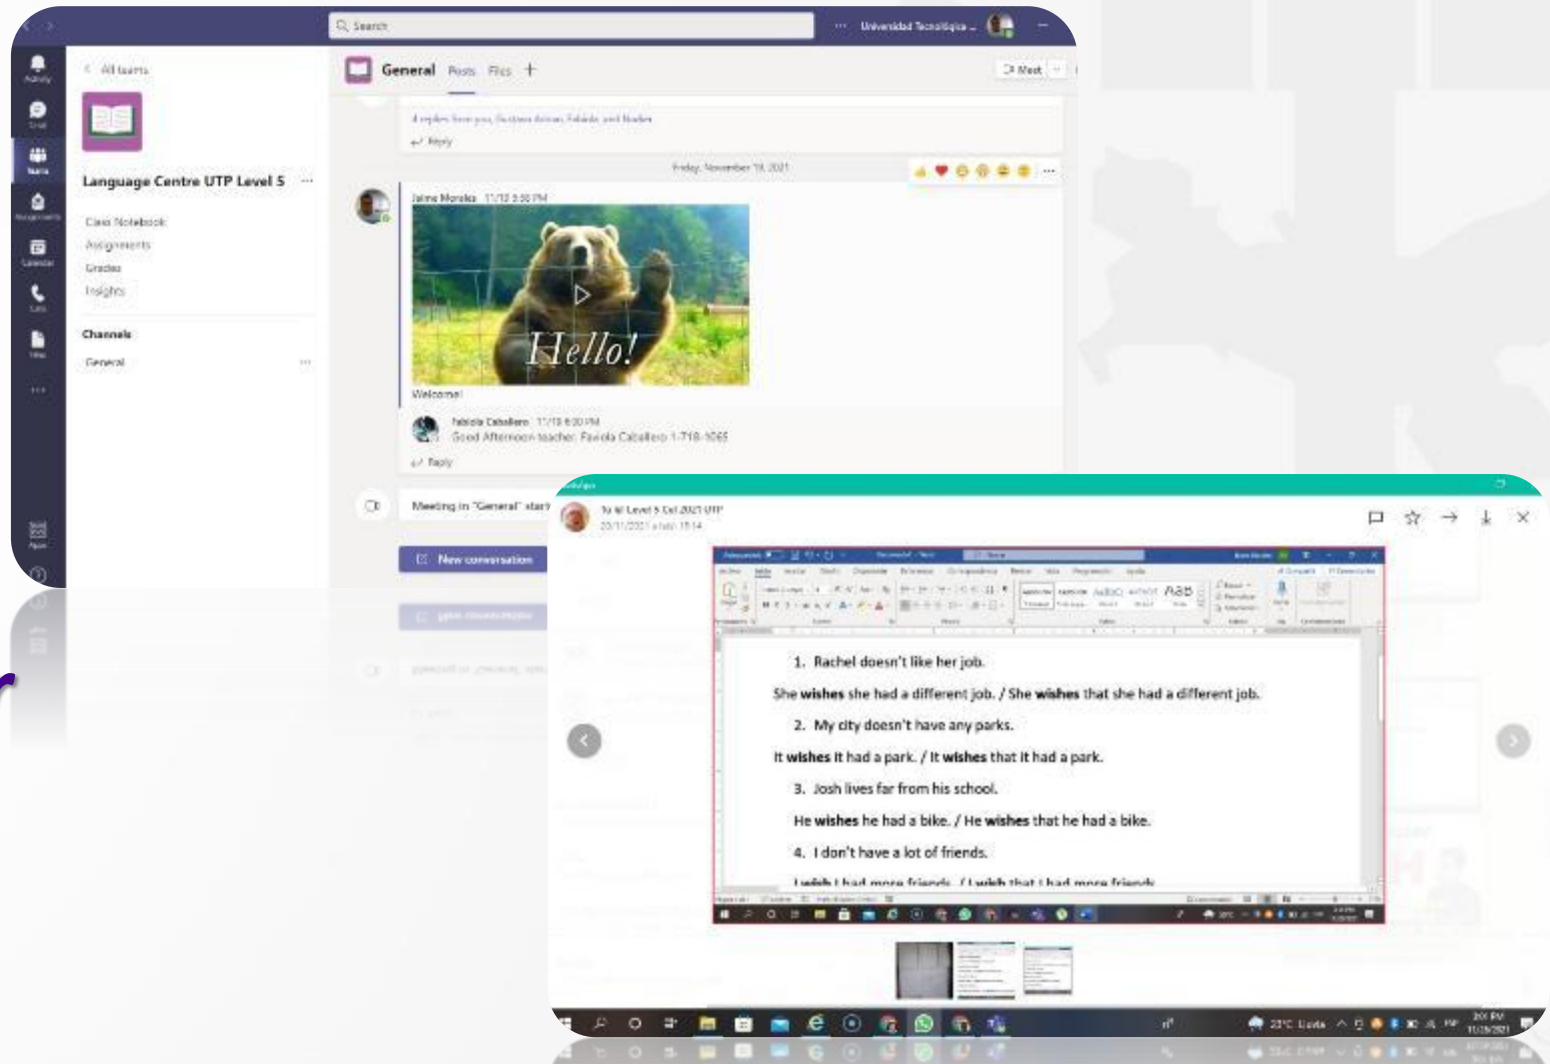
Search

Universidad Tecnológica

All teams

Language Centre UTP Level 5

Class Notebook
Assignments
Grades
Insights

Channels
General

General Posts Files +

Meet

4 replies from you, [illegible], Fabiola, and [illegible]
Reply

Friday, November 19, 2021

Jaime Morales 11/19 5:50 PM

Hello!

Welcome!

Fabiola Caballero 11/19 6:00 PM
Good Afternoon teacher. Fabiola Caballero 1-718-1065
Reply

Meeting in "General" start

New conversation

To all Level 5 Cel 2021 UTP
20/11/2021 a las 15:14

1. Rachel doesn't like her job.

She **wishes** she had a different job. / She **wishes** that she had a different job.

2. My city doesn't have any parks.

It **wishes** it had a park. / It **wishes** that it had a park.

3. Josh lives far from his school.

He **wishes** he had a bike. / He **wishes** that he had a bike.

4. I don't have a lot of friends.

I **wish** I had more friends. / I **wish** that I had more friends.

23°C Lluvia